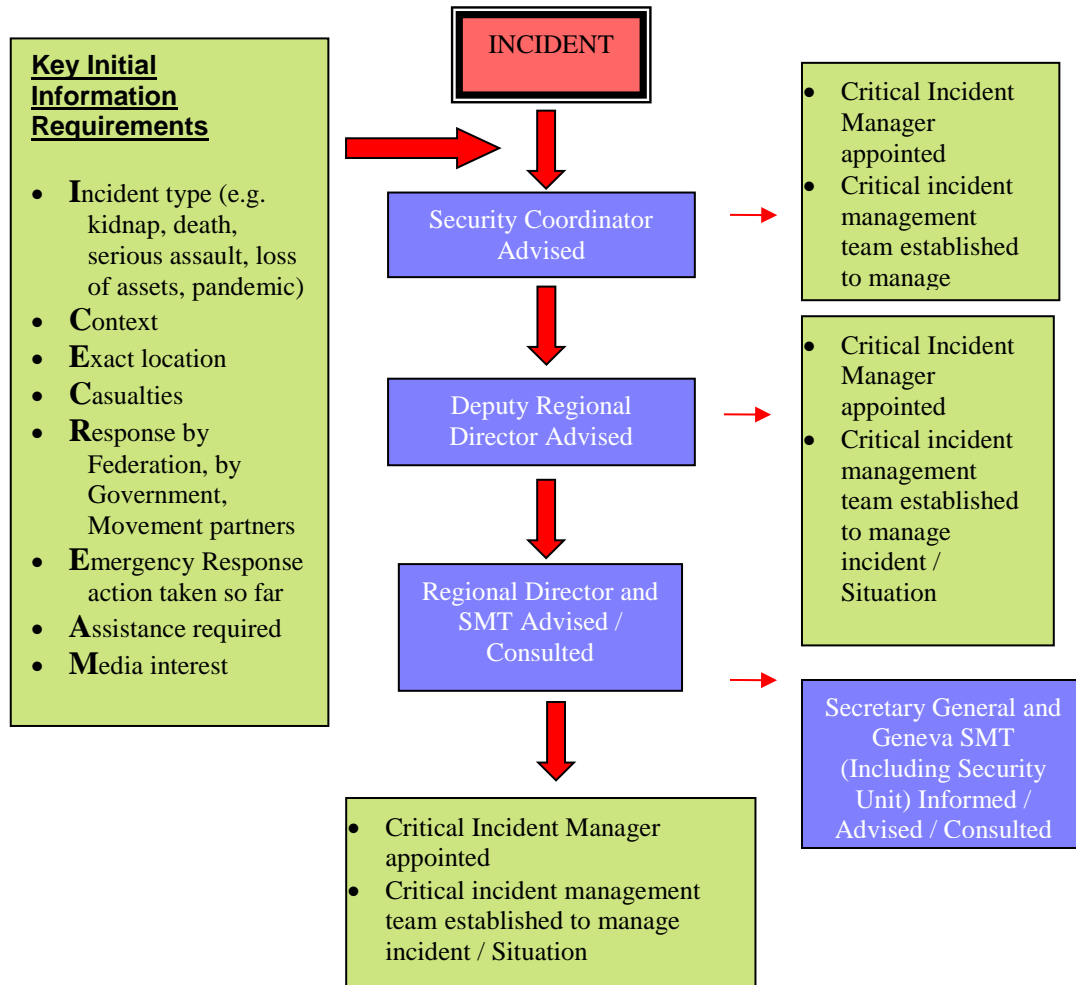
INCIDENT

Key Initial Information Requirements

- Incident type (e.g. kidnap, death, serious assault, loss of assets, pandemic)
- Context
- Exact location
- Casualties
- Response by Federation, by Government, Movement partners
- Emergency Response action taken so far
- Assistance required
- Media interest

Security Coordinator Advised

- Critical Incident Manager appointed
- Critical incident management team established to manage

Deputy Regional Director Advised

- Critical Incident Manager appointed
- Critical incident management team established to manage incident / Situation

Regional Director and SMT Advised / Consulted

Secretary General and Geneva SMT (Including Security Unit) Informed / Advised / Consulted

- Critical Incident Manager appointed
- Critical incident management team established to manage incident / Situation